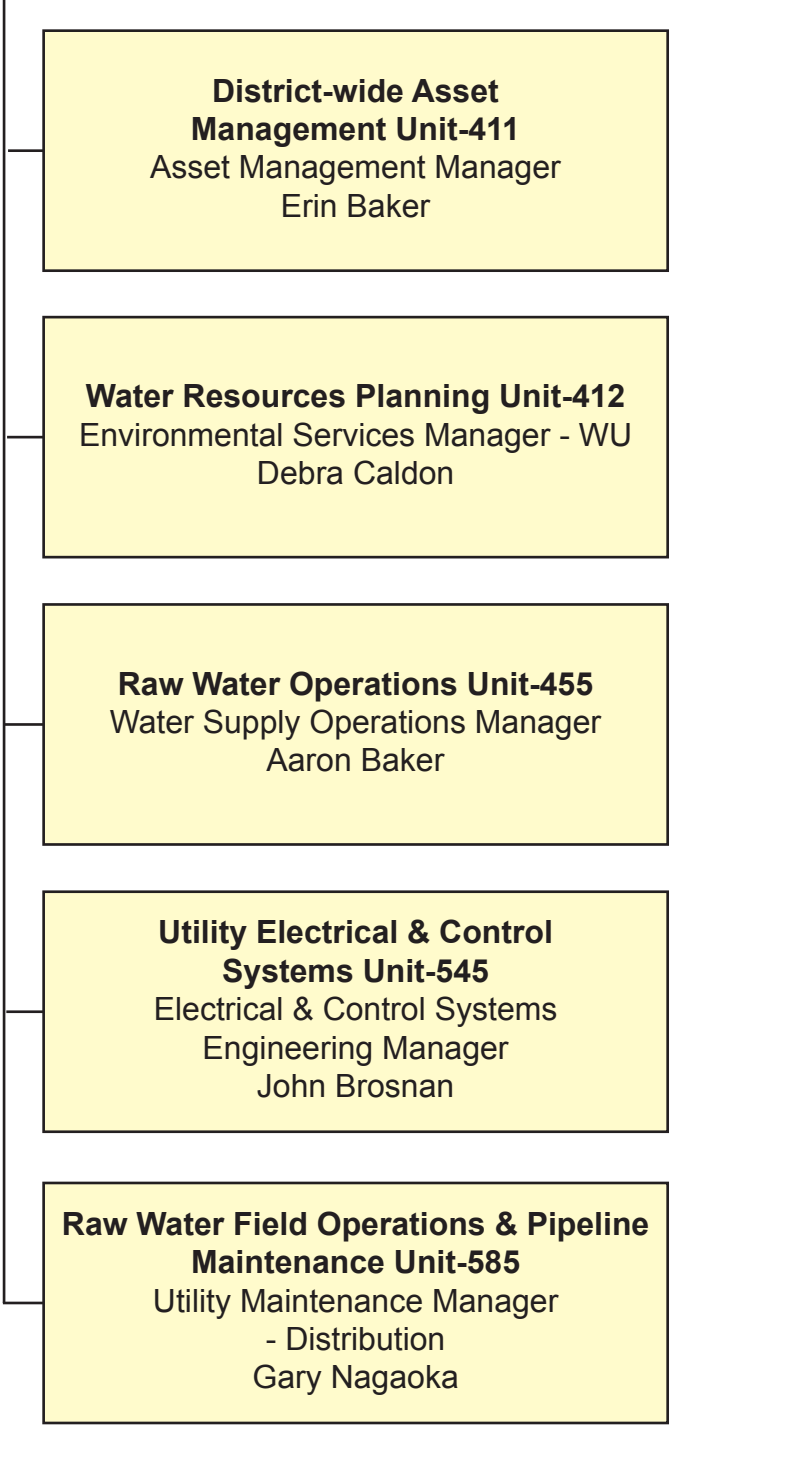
District-wide Asset Management Unit-411
Asset Management Manager
Erin Baker

Water Resources Planning Unit-412
Environmental Services Manager - WU
Debra Caldon

Raw Water Operations Unit-455
Water Supply Operations Manager
Aaron Baker

Utility Electrical & Control Systems Unit-545
Electrical & Control Systems Engineering Manager
John Brosnan

Raw Water Field Operations & Pipeline Maintenance Unit-585
Utility Maintenance Manager - Distribution
Gary Nagaoka